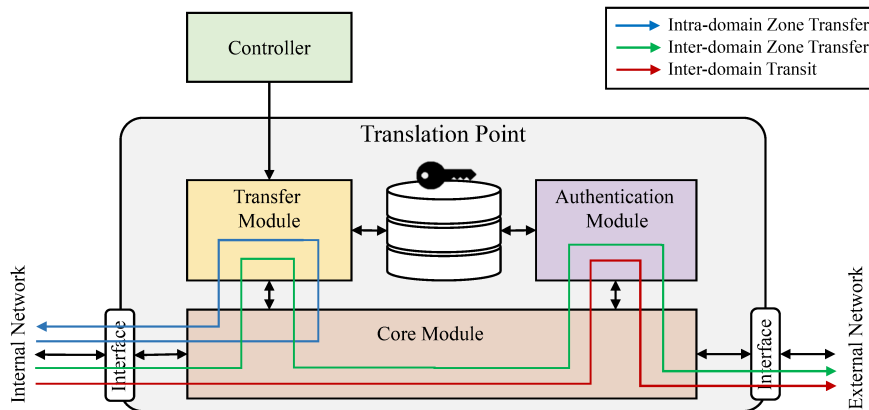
Intra-domain Zone Transfer
Inter-domain Zone Transfer
Inter-domain Transit

Controller

Translation Point

Transfer Module

Authentication Module

Core Module

Internal Network

Interface

Interface

External Network